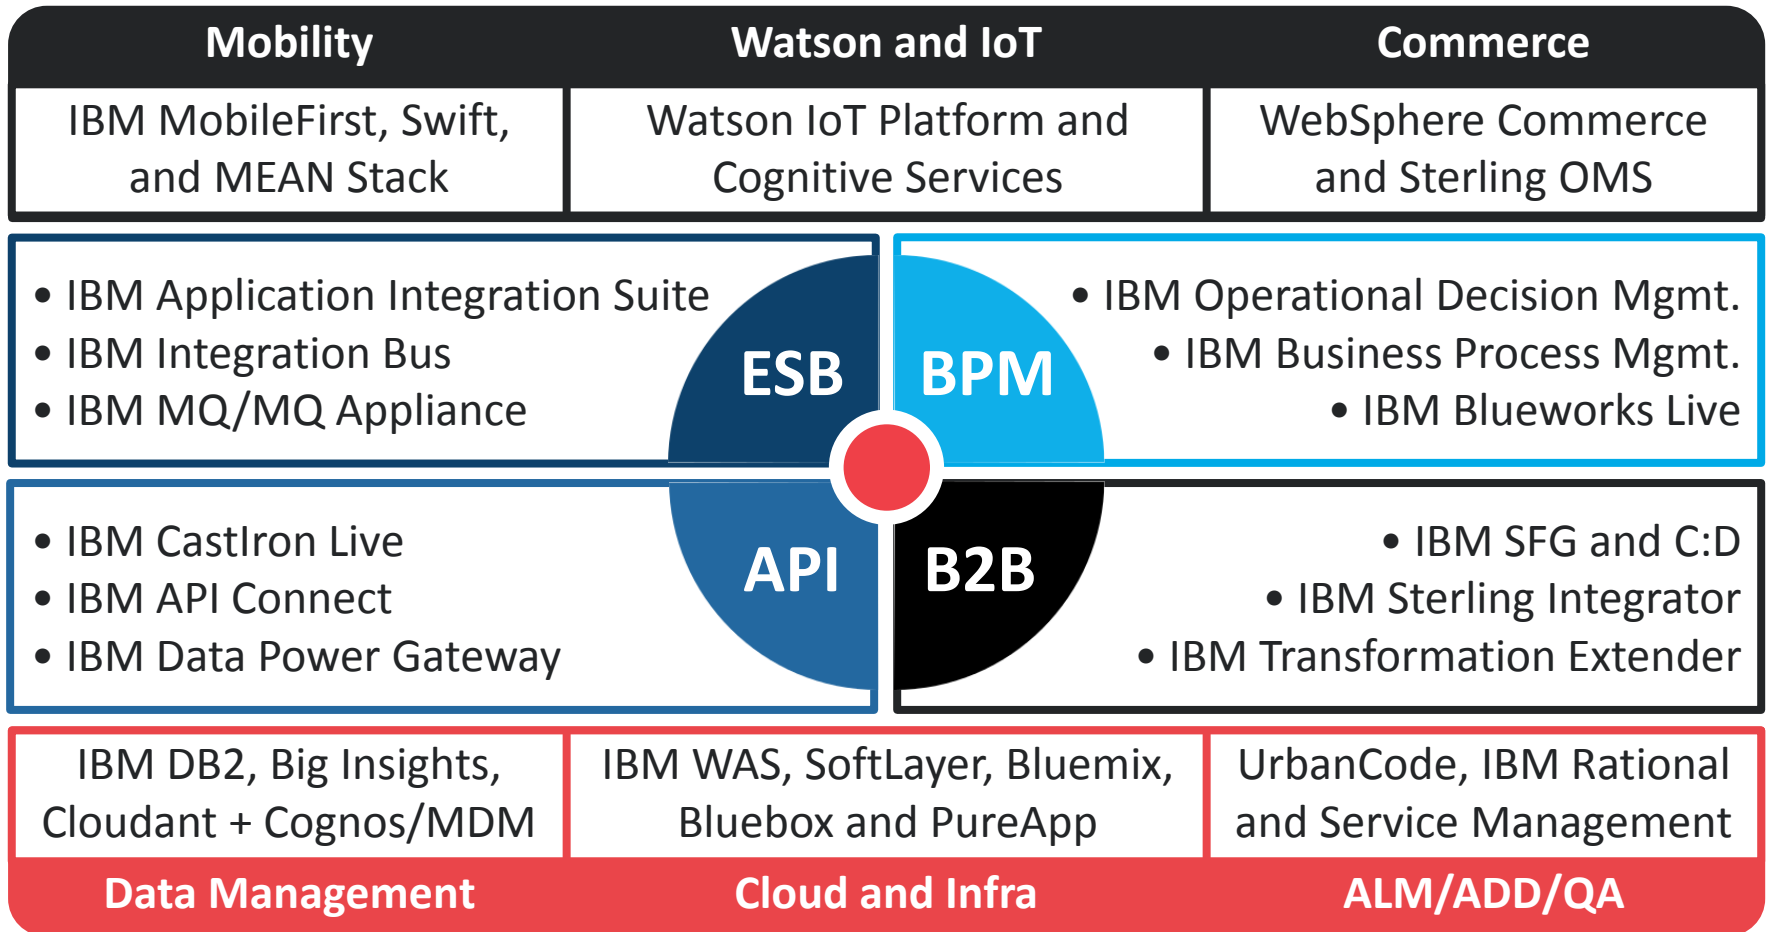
| Mobility | Watson and IoT | Commerce |
|---|---|---|
| IBM MobileFirst, Swift, and MEAN Stack | Watson IoT Platform and Cognitive Services | WebSphere Commerce and Sterling OMS |

• IBM Application Integration Suite
• IBM Integration Bus
• IBM MQ/MQ Appliance

ESB

BPM

• IBM Operational Decision Mgmt.
• IBM Business Process Mgmt.
• IBM Blueworks Live

• IBM CastIron Live
• IBM API Connect
• IBM Data Power Gateway

API

B2B

• IBM SFG and C:D
• IBM Sterling Integrator
• IBM Transformation Extender

| IBM DB2, Big Insights, Cloudant + Cognos/MDM | IBM WAS, SoftLayer, Bluemix, Bluebox and PureApp | UrbanCode, IBM Rational and Service Management |
|---|---|---|
| Data Management | Cloud and Infra | ALM/ADD/QA |